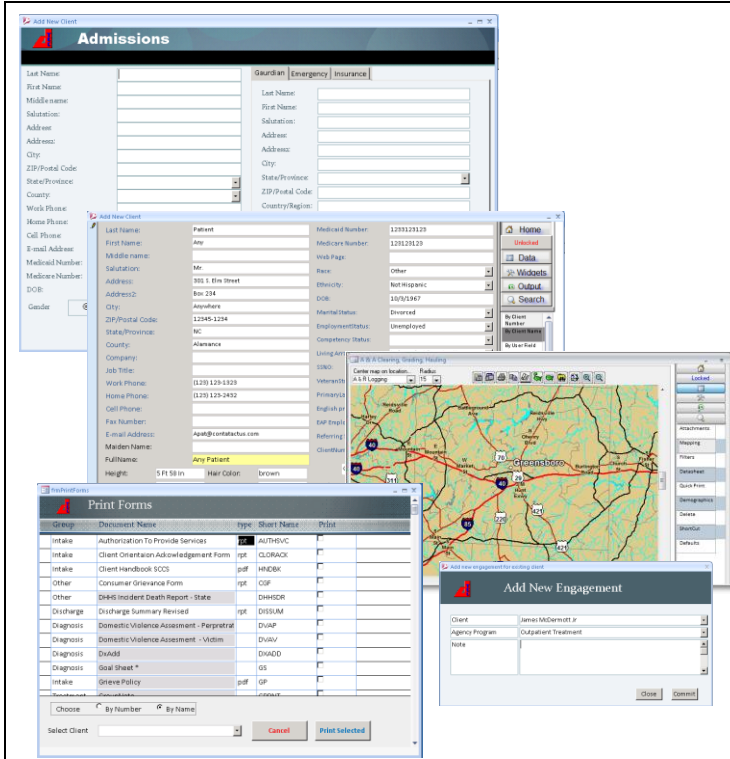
Add New Client

Admissions

Last Name:
First Name:
Middle name:
Salutation:
Address:
Address:
City:
ZIP/Postal Code:
State/Province:
County:
Work Phone:
Home Phone:
Cell Phone:
E-mail Address:
Medicaid Number:
Medicare Number:
DOB:
Gender

Gaurdian | Emergency | Insurance

Last Name:
First Name:
Salutation:
Address:
Address:
City:
State/Province:
ZIP/Postal Code:
Country/Region:

Add New Client

| | | | |
|---|---|---|---|
| Last Name: | Patient | Medicaid Number | 1233123123 |
| First Name: | Any | Medicare Number | 123123123 |
| Middle name: | | Web Page | |
| Salutation: | Mr | Race | Other |
| Address: | 301 I. Elm Street | Ethnicity | Not Hispanic |
| Address2: | Box 234 | DOB: | 10/3/1967 |
| City: | Anywhere | MaritalStatus | Divorced |
| ZIP/Postal Code: | 12345-1234 | EmploymentStatus | Unemployed |
| State/Province: | NC | Competency Status: | |
| County: | Alamance | Living Arr | |
| Company: | | SSNO | |
| Job Title: | | VeteranSt | |
| Work Phone: | (123) 123-1323 | PrimaryLa | |
| Home Phone: | (123) 123-2432 | English pr | |
| Cell Phone: | | EAP Emplo | |
| Fax Number: | | Referring | |
| E-mail Address: | Apat@contatactus.com | ClientNum | |
| Maiden Name: | | | |
| FullName: | Any Patient | | |
| Height: | 5 Ft 58 In | Hair Color: | brown |

Home
Unlocked
Data
Widgets
Output
Search
By Client Number
By Client Name
By User Field

A & A Clearing, Grading, Hauling
Center map on location: Radius:
A & R Logging 15

Locked
Attachments
Mapping
Filters
Datasheet
Quick Print
Demographics
Delete
ShortCut
Defaults

Greensboro

frmPrintForms

Print Forms

| Group | Document Name | type | Short Name | Print |
|---|---|---|---|---|
| Intake | Authorization To Provide Services | rpt | AUTHSVC | |
| Intake | Client Orientaion Ackowledgement Form | rpt | CLORACK | |
| Intake | Client Handbook SCCS | pdf | HNDBK | |
| Other | Consumer Grievance Form | rpt | CGF | |
| Other | DHHS Incident Death Report - State | | DHHSDR | |
| Discharge | Discharge Summary Revised | rpt | DISSUM | |
| Diagnosis | Domestic Violence Assesment - Perpretrat | | DVAP | |
| Diagnosis | Domestic Violence Assesment - Victim | | DVAV | |
| Diagnosis | DxAdd | | DXADD | |
| Diagnosis | Goal Sheet * | | GS | |
| Intake | Grieve Policy | pdf | GP | |

Choose  By Number  By Name
Select Client
Cancel
Print Selected

Add new engagement for existing client

Add New Engagement

Client | James McDermott Jr
Agency Program | Outpatient Treatment
Note

Close  Commit